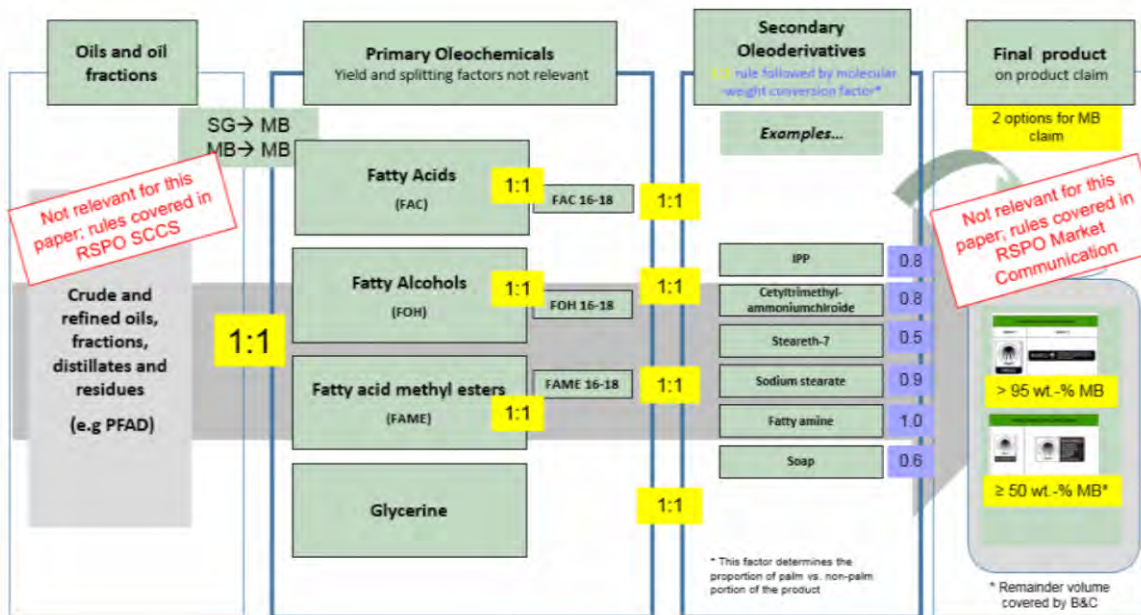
Oils and oil fractions

Primary Oleochemicals
Yield and splitting factors not relevant

Secondary Oleoderivatives
1:1 rule followed by molecular weight conversion factor*

Final product
on product claim

2 options for MB claim

SG→ MB
MB→ MB

Not relevant for this paper; rules covered in RSPO SCCS

Crude and refined oils, fractions, distillates and residues

(e.g PFAD)

1:1

Fatty Acids
(FAC)

1:1

FAC 16-18

1:1

Examples...

Not relevant for this paper; rules covered in RSPO Market Communication

Fatty Alcohols
(FOH)

1:1

FOH 16-18

1:1

IPP | 0.8

Cetyltrimethyl-ammoniumchloride | 0.8

Steareth-7 | 0.5

Fatty acid methyl esters
(FAME)

1:1

FAME 16-18

1:1

Sodium stearate | 0.9

Fatty amine | 1.0

Soap | 0.6

> 95 wt.-% MB

≥ 50 wt.-% MB*

Glycerine

1:1

* This factor determines the proportion of palm vs. non-palm portion of the product

* Remainder volume covered by B&C